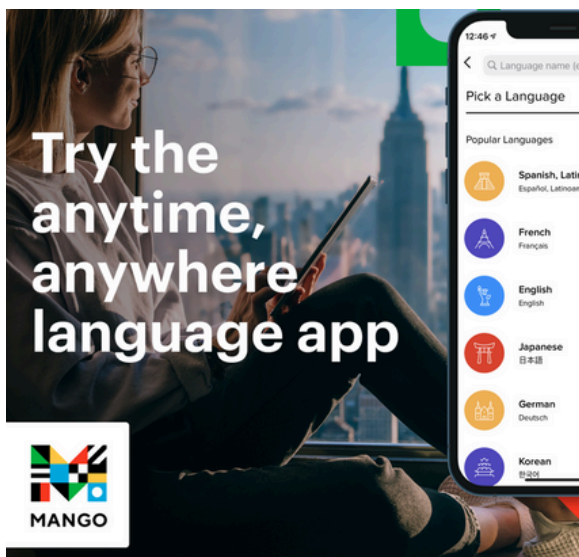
Try the anytime, anywhere language app

12:46

Language name (

Pick a Language

Popular Languages

Spanish, Latin
Español, Latinoa

French
Français

English
English

Japanese
日本語

German
Deutsch

Korean
한국어

MANGO